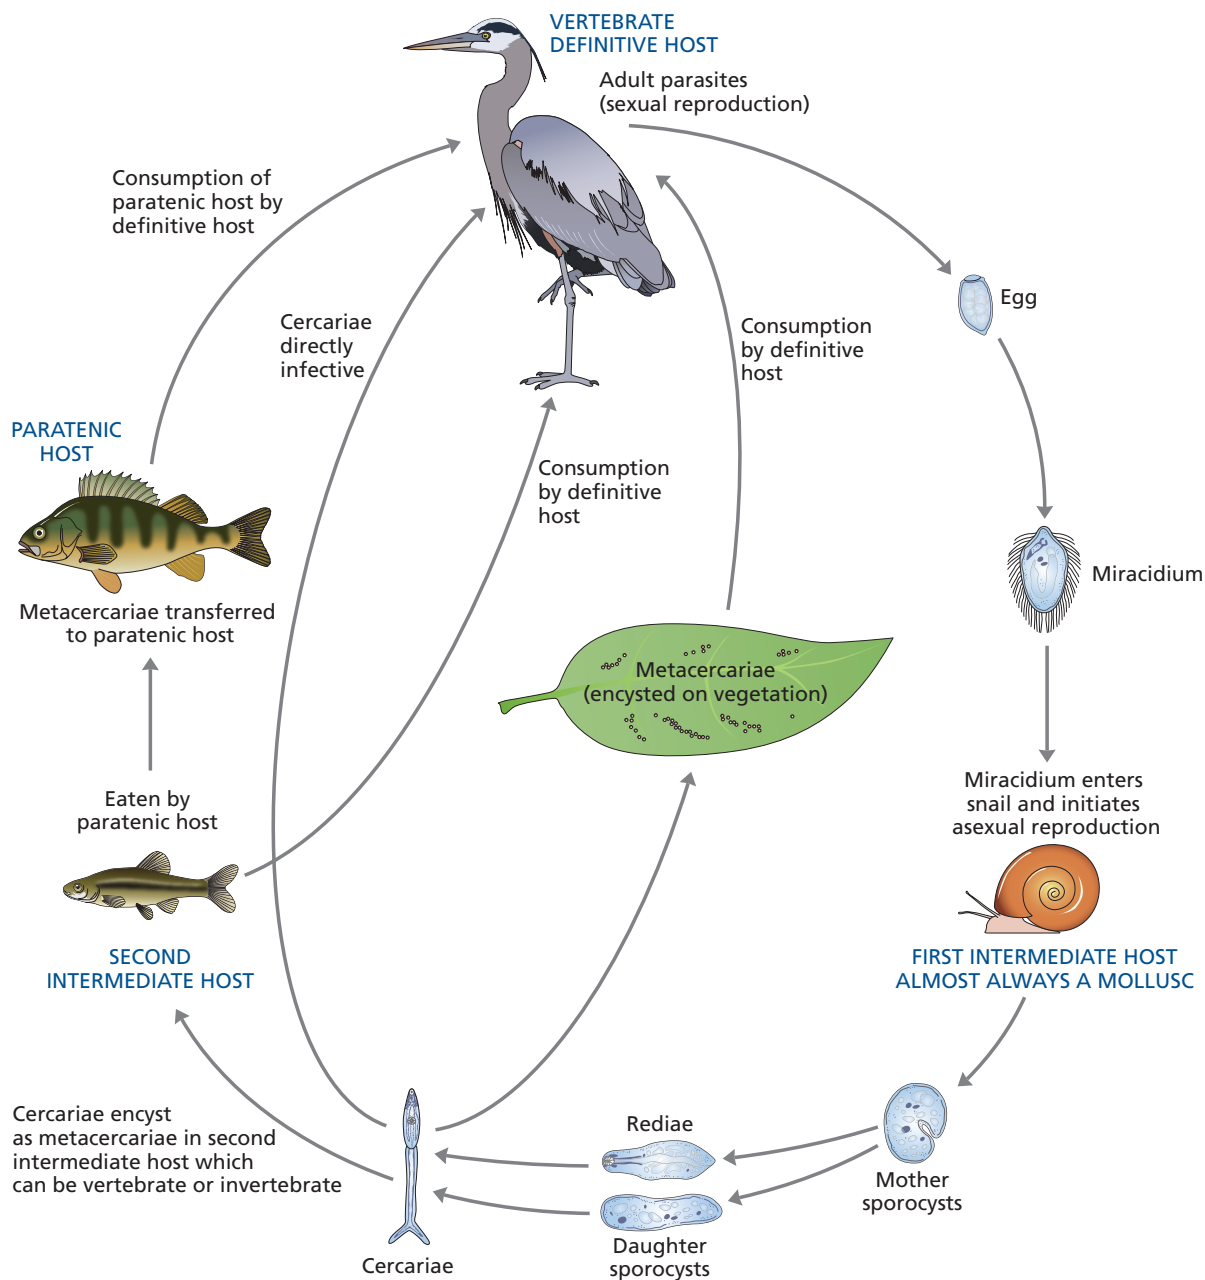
VERTEBRATE
DEFINITIVE HOST

Adult parasites
(sexual reproduction)

Consumption of paratenic host by definitive host

Cercariae directly infective

Consumption by definitive host

Egg

PARATENIC HOST

Consumption by definitive host

Miracidium

Metacercariae transferred to paratenic host

Metacercariae
(encysted on vegetation)

Eaten by paratenic host

Miracidium enters snail and initiates asexual reproduction

SECOND
INTERMEDIATE HOST

FIRST INTERMEDIATE HOST
ALMOST ALWAYS A MOLLUSC

Cercariae encyst as metacercariae in second intermediate host which can be vertebrate or invertebrate

Rediae

Mother sporocysts

Daughter sporocysts

Cercariae